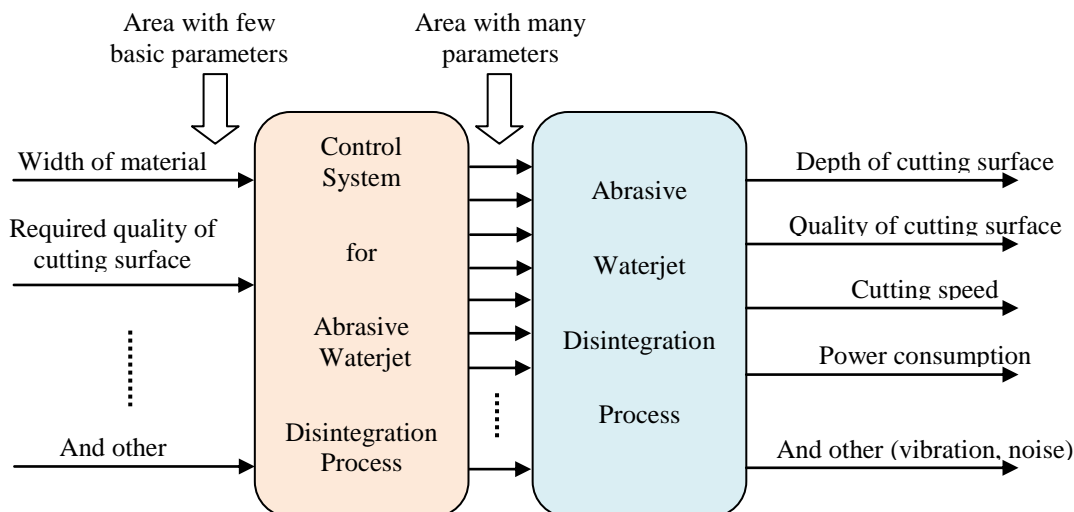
Area with few basic parameters

Area with many parameters

Width of material

Required quality of cutting surface

And other

Control System for Abrasive Waterjet Disintegration Process

Abrasive Waterjet Disintegration Process

Depth of cutting surface

Quality of cutting surface

Cutting speed

Power consumption

And other (vibration, noise)